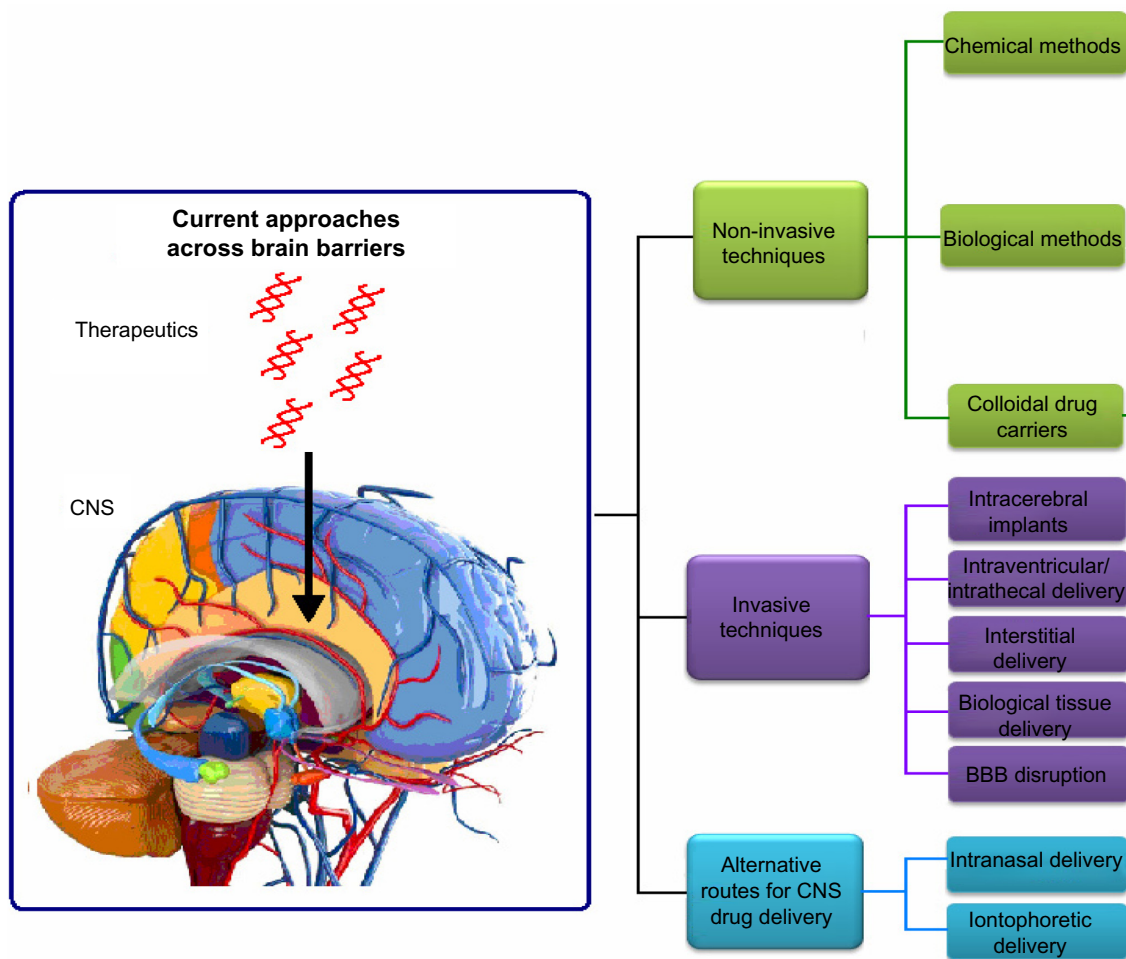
Current approaches across brain barriers

Therapeutics

CNS

Non-invasive techniques

Chemical methods

Biological methods

Colloidal drug carriers

Invasive techniques

Intracerebral implants

Intraventricular/ intrathecal delivery

Interstitial delivery

Biological tissue delivery

BBB disruption

Alternative routes for CNS drug delivery

Intranasal delivery

Iontophoretic delivery